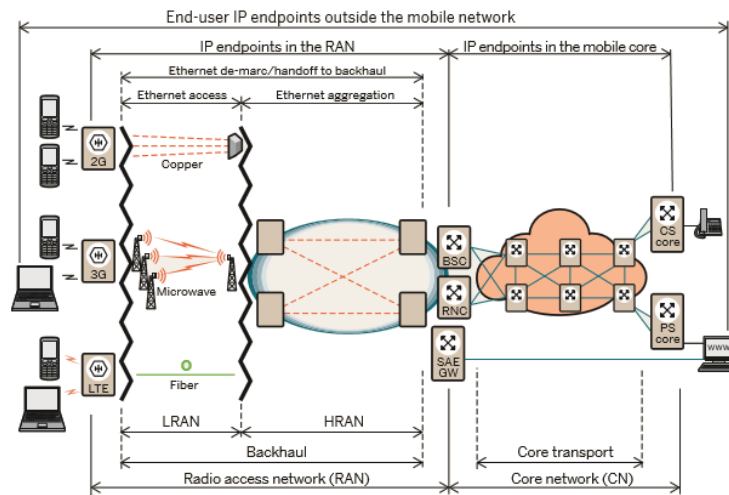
End-user IP endpoints outside the mobile network

IP endpoints in the RAN

IP endpoints in the mobile core

Ethernet de-marc/handoff to backhaul

Ethernet access

Ethernet aggregation

2G

Copper

3G

Microwave

LTE

Fiber

BSC

RNC

SAE GW

CS core

PS core

www

LRAN

HRAN

Backhaul

Radio access network (RAN)

Core transport

Core network (CN)